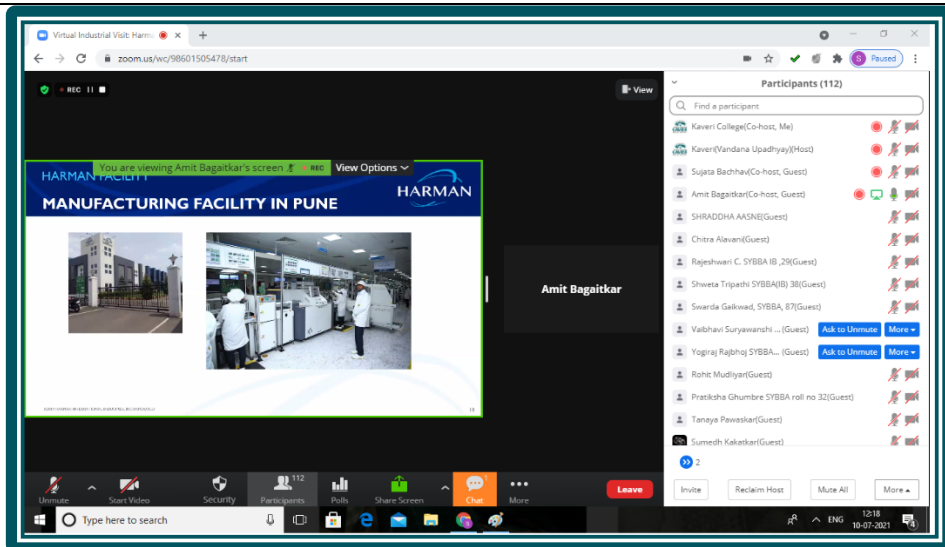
Virtual Industrial Visit: Harm

zoom.us/wc/98601505478/start

Paused

REC

View

You are viewing Amit Bagaitkar's screen REC View Options

HARMAN FACILITY

MANUFACTURING FACILITY IN PUNE

HARMAN

Amit Bagaitkar

Participants (112)

Find a participant

Kaveri College(Co-host, Me)

Kaveri(Vandana Upadhyay)(Host)

Sujata Bachhav(Co-host, Guest)

Amit Bagaitkar(Co-host, Guest)

SHRADDHA AASNE(Guest)

Chitra Alavani(Guest)

Rajeshwari C. SYBBA IB ,29(Guest)

Shweta Tripathi SYBBA(IB) 38(Guest)

Swarda Gaikwad, SYBBA, 87(Guest)

Vaibhavi Suryawanshi ... (Guest) Ask to Unmute More

Yogiraj Rajbhoj SYBBA... (Guest) Ask to Unmute More

Rohit Mudliyar(Guest)

Pratiksha Ghumbre SYBBA roll no 32(Guest)

Tanaya Pawaskar(Guest)

Sumedh Kakatkar(Guest)

2

Invite Reclaim Host Mute All More

Unmute Start Video Security 112 Participants Polls Share Screen Chat More Leave

Type here to search

ENG 12:18 10-07-2021 4